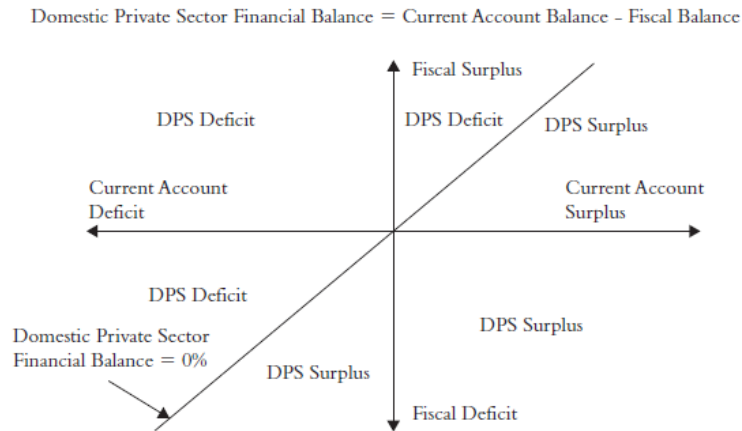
Domestic Private Sector Financial Balance = Current Account Balance - Fiscal Balance

Fiscal Surplus

DPS Deficit

DPS Deficit

DPS Surplus

Current Account Deficit

Current Account Surplus

DPS Deficit

Domestic Private Sector Financial Balance = 0%

DPS Surplus

DPS Surplus

Fiscal Deficit